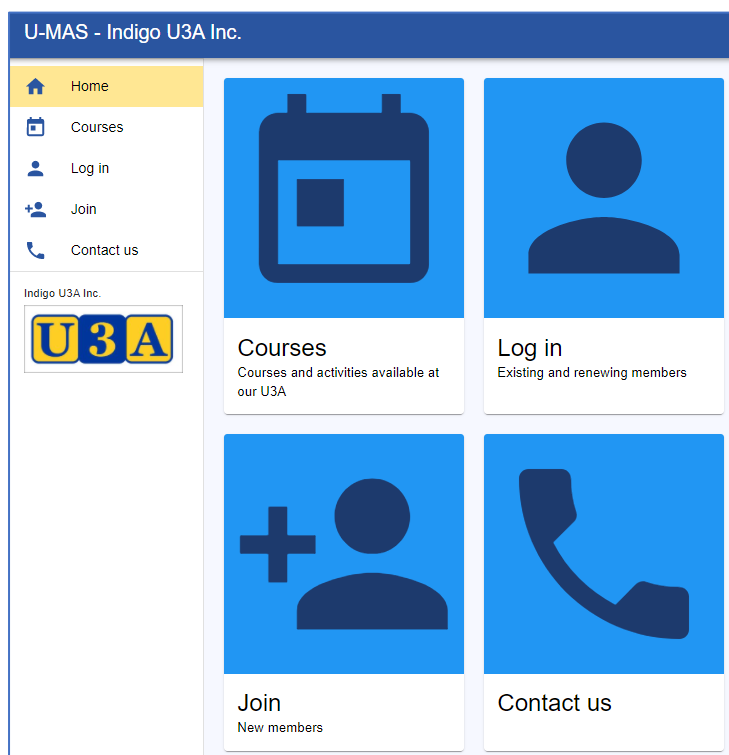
U-MAS - Indigo U3A Inc.

Home
Courses
Log in
Join
Contact us

Indigo U3A Inc.

U3A

Courses
Courses and activities available at our U3A

Log in
Existing and renewing members

Join
New members

Contact us